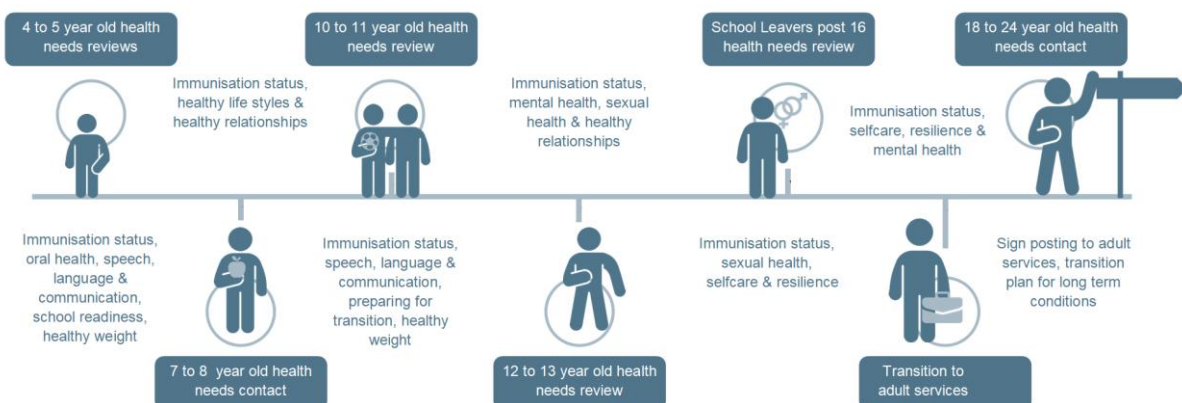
4 to 5 year old health needs reviews

Immunisation status, healthy life styles & healthy relationships

10 to 11 year old health needs review

Immunisation status, mental health, sexual health & healthy relationships

School Leavers post 16 health needs review

Immunisation status, selfcare, resilience & mental health

18 to 24 year old health needs contact

Immunisation status, oral health, speech, language & communication, school readiness, healthy weight

7 to 8 year old health needs contact

Immunisation status, speech, language & communication, preparing for transition, healthy weight

12 to 13 year old health needs review

Immunisation status, sexual health, selfcare & resilience

Transition to adult services

Sign posting to adult services, transition plan for long term conditions